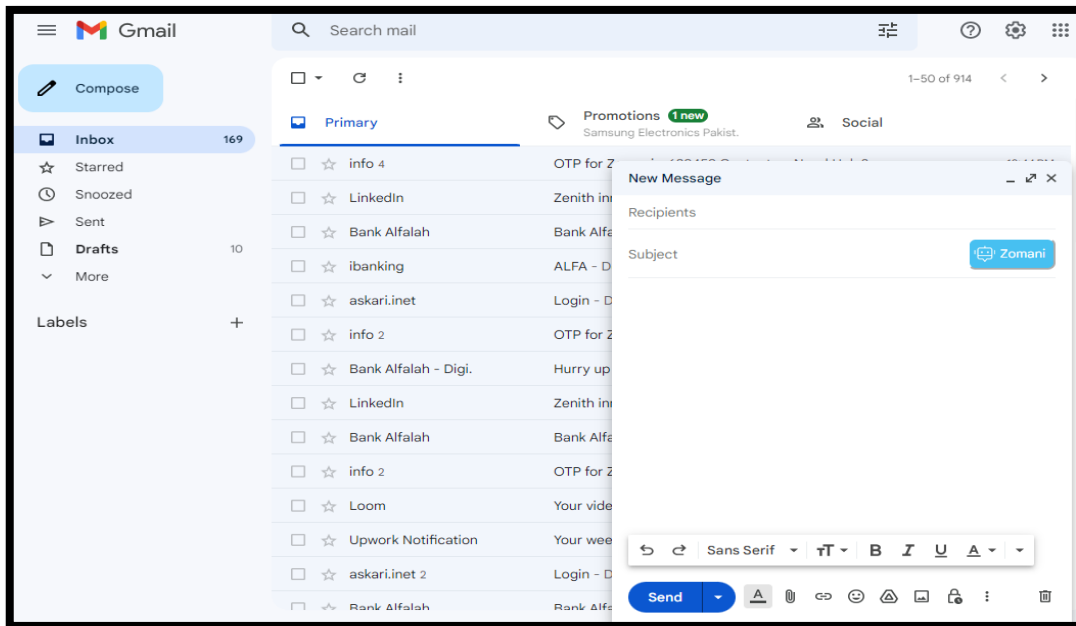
Gmail

Search mail

Compose

Inbox 169
Starred
Snoozed
Sent
Drafts 10
More

Labels +

1–50 of 914

Primary
Promotions 1 new
Samsung Electronics Pakist.
Social

| | |
|---|---|
| info 4 | OTP for Z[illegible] |
| LinkedIn | Zenith in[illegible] |
| Bank Alfalah | Bank Alfa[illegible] |
| ibanking | ALFA - D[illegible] |
| askari.inet | Login - D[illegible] |
| info 2 | OTP for Z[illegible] |
| Bank Alfalah - Digi. | Hurry up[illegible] |
| LinkedIn | Zenith in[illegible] |
| Bank Alfalah | Bank Alfa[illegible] |
| info 2 | OTP for Z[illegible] |
| Loom | Your vide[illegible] |
| Upwork Notification | Your wee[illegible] |
| askari.inet 2 | Login - D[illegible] |
| Bank Alfalah | Bank Alfa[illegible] |

New Message
Recipients
Subject
Zomani

Sans Serif
Send